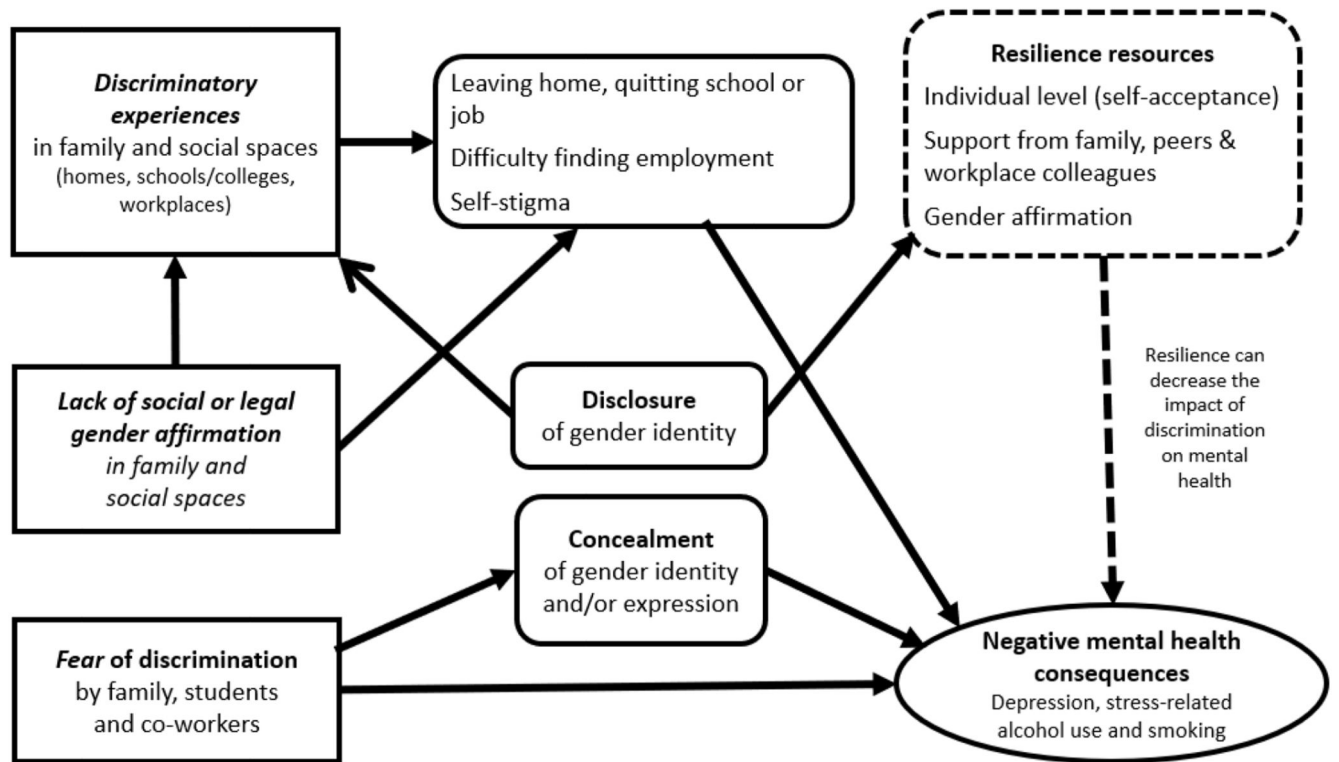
***Discriminatory experiences*** in family and social spaces (homes, schools/colleges, workplaces)

Leaving home, quitting school or job

Difficulty finding employment

Self-stigma

**Resilience resources**

Individual level (self-acceptance)

Support from family, peers & workplace colleagues

Gender affirmation

Resilience can decrease the impact of discrimination on mental health

***Lack of social or legal gender affirmation*** *in family and social spaces*

**Disclosure** of gender identity

**Concealment** of gender identity and/or expression

***Fear* of discrimination** by family, students and co-workers

**Negative mental health consequences**

Depression, stress-related alcohol use and smoking